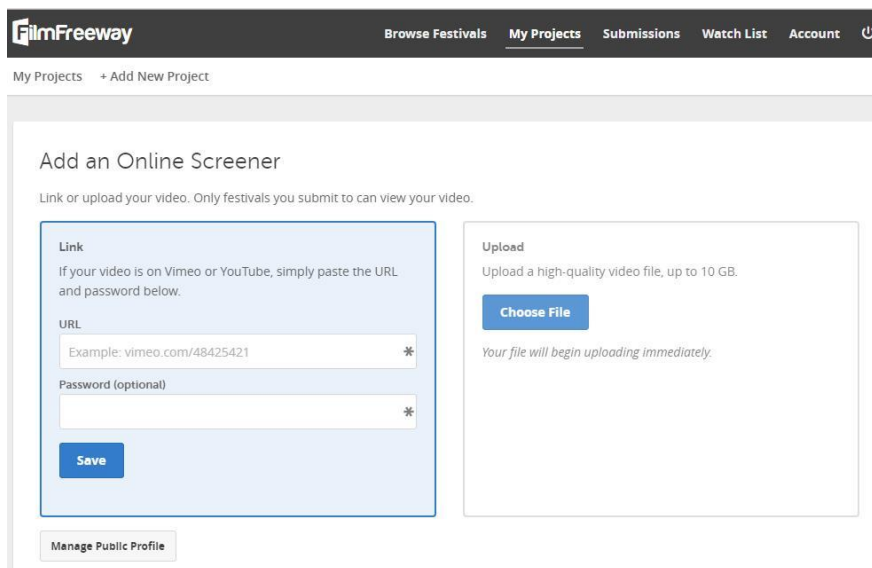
FilmFreeway

Browse Festivals My Projects Submissions Watch List Account

My Projects + Add New Project

Add an Online Screener

Link or upload your video. Only festivals you submit to can view your video.

Link

If your video is on Vimeo or YouTube, simply paste the URL and password below.

URL

Example: vimeo.com/48425421

Password (optional)

Save

Upload

Upload a high-quality video file, up to 10 GB.

Choose File

Your file will begin uploading immediately.

Manage Public Profile